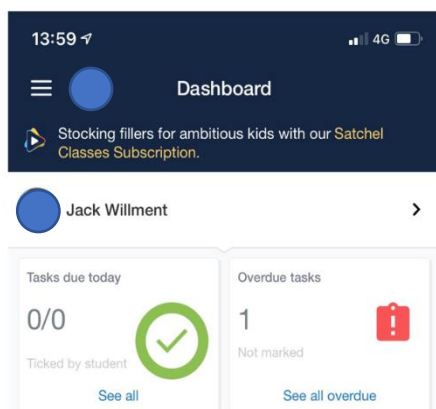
13:59

4G

Dashboard

Stocking fillers for ambitious kids with our Satchel Classes Subscription.

Jack Willment

Tasks due today

0/0

Ticked by student

See all

Overdue tasks

1

Not marked

See all overdue